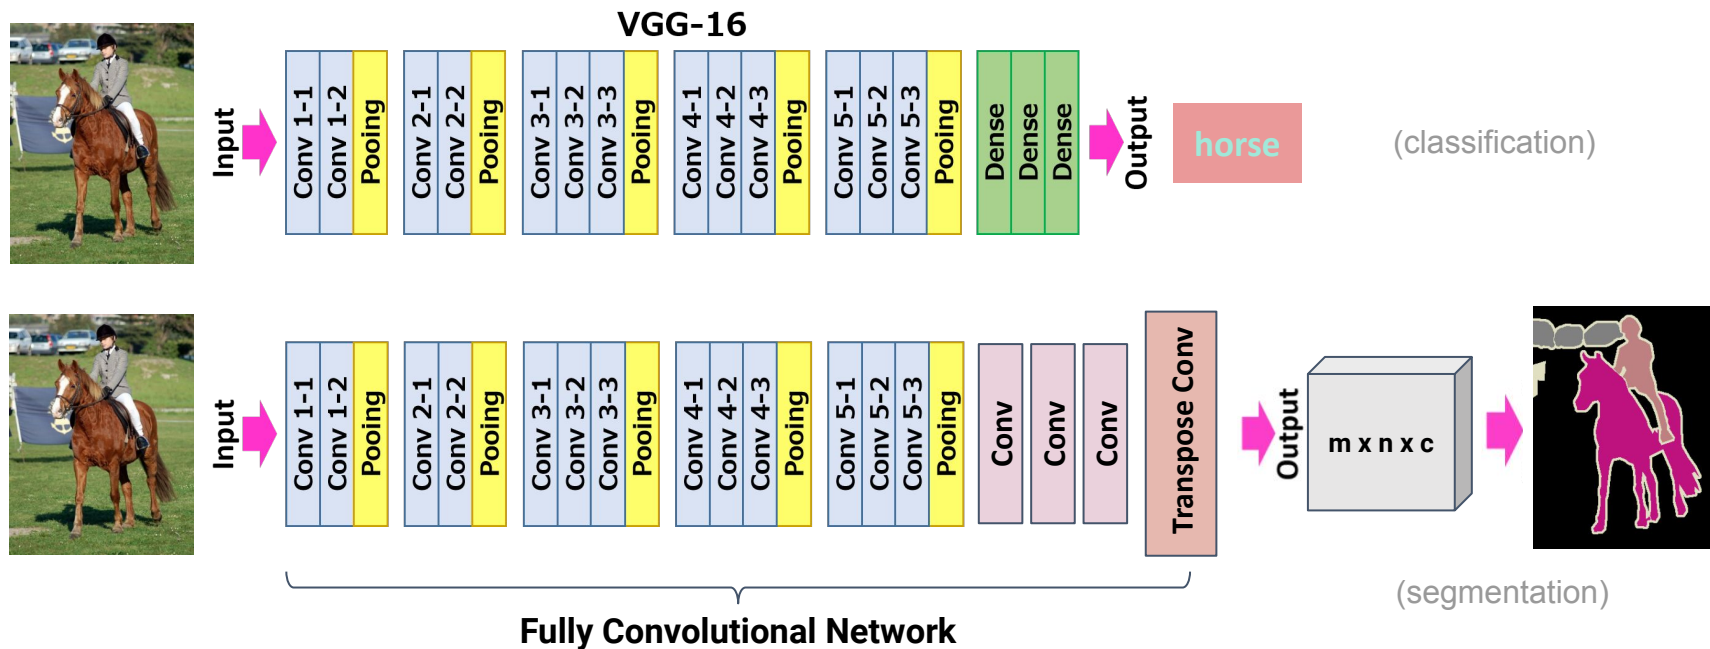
VGG-16

Input

Conv 1-1
Conv 1-2
Pooing
Conv 2-1
Conv 2-2
Pooing
Conv 3-1
Conv 3-2
Conv 3-3
Pooing
Conv 4-1
Conv 4-2
Conv 4-3
Pooing
Conv 5-1
Conv 5-2
Conv 5-3
Pooing
Dense
Dense
Dense

Output

horse

(classification)

Input

Conv 1-1
Conv 1-2
Pooing
Conv 2-1
Conv 2-2
Pooing
Conv 3-1
Conv 3-2
Conv 3-3
Pooing
Conv 4-1
Conv 4-2
Conv 4-3
Pooing
Conv 5-1
Conv 5-2
Conv 5-3
Pooing
Conv
Conv
Conv
Transpose Conv

Output

m x n x c

(segmentation)

Fully Convolutional Network